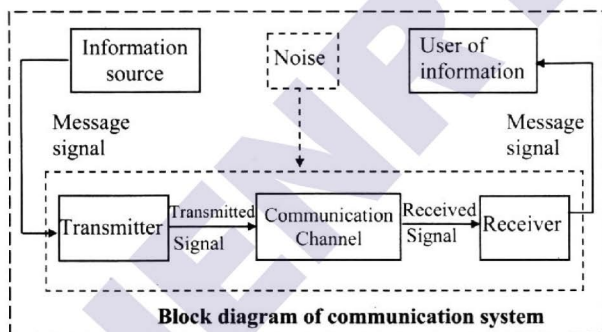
Information source

Noise

User of information

Message signal

Message signal

Transmitter

Transmitted Signal

Communication Channel

Received Signal

Receiver

Block diagram of communication system